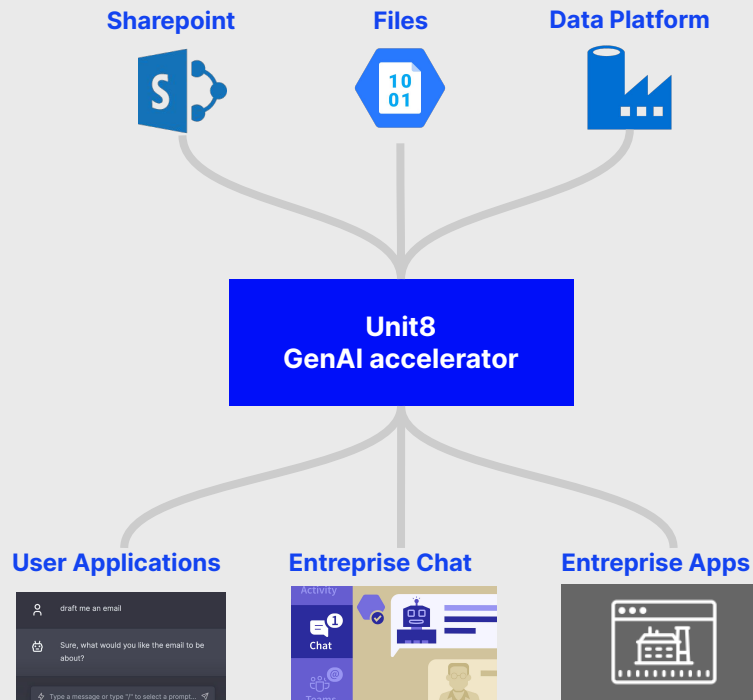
Sharepoint
Files
Data Platform

S

10
01

Unit8
GenAI accelerator

User Applications
Entreprise Chat
Entreprise Apps

draft me an email
Sure, what would you like the email to be about?
Type a message or type "/" to select a prompt...

Activity
1
Chat
Teams